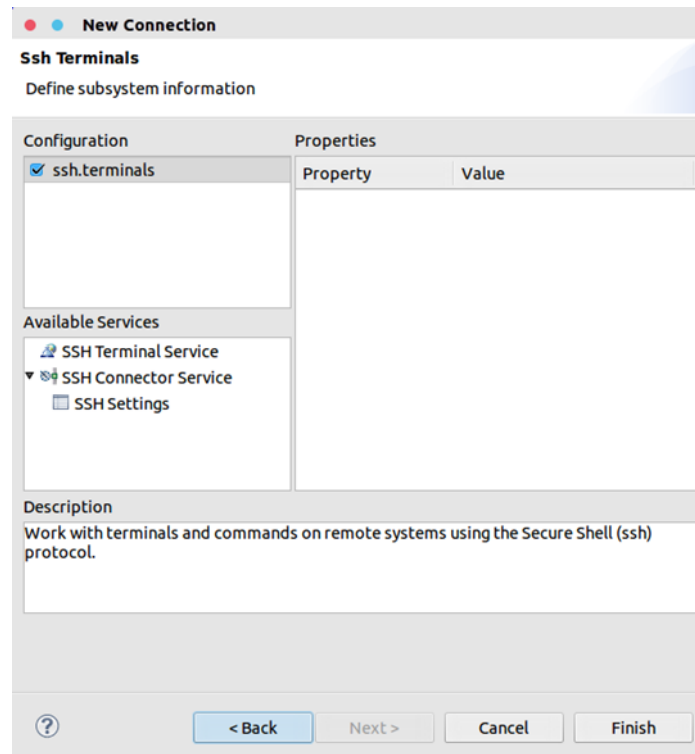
New Connection

Ssh Terminals

Define subsystem information

Configuration

ssh.terminals

Properties

| Property | Value |
|---|---|

Available Services

SSH Terminal Service

SSH Connector Service

SSH Settings

Description

Work with terminals and commands on remote systems using the Secure Shell (ssh) protocol.

?

< Back

Next >

Cancel

Finish